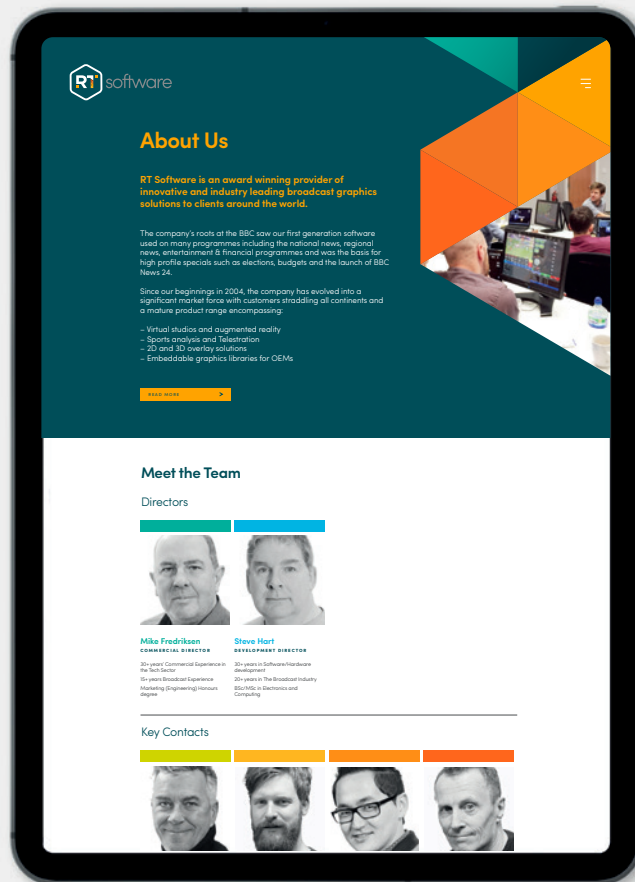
RT software

About Us

RT Software is an award winning provider of innovative and industry leading broadcast graphics solutions to clients around the world.

The company's roots at the BBC saw our first generation software used on many programmes including the national news, regional news, entertainment & financial programmes and was the basis for high profile specials such as elections, budgets and the launch of BBC News 24.

Since our beginnings in 2004, the company has evolved into a significant market force with customers straddling all continents and a mature product range encompassing:

– Virtual studios and augmented reality
– Sports analysis and Telestration
– 2D and 3D overlay solutions
– Embeddable graphics libraries for OEMs

READ MORE >

Meet the Team

Directors

Mike Fredriksen
COMMERCIAL DIRECTOR

30+ years' Commercial Experience in the Tech Sector
15+ years Broadcast Experience
Marketing (Engineering) Honours degree

Steve Hart
DEVELOPMENT DIRECTOR

30+ years in Software/Hardware development
20+ years in The Broadcast Industry
BSc/MSc in Electronics and Computing

Key Contacts